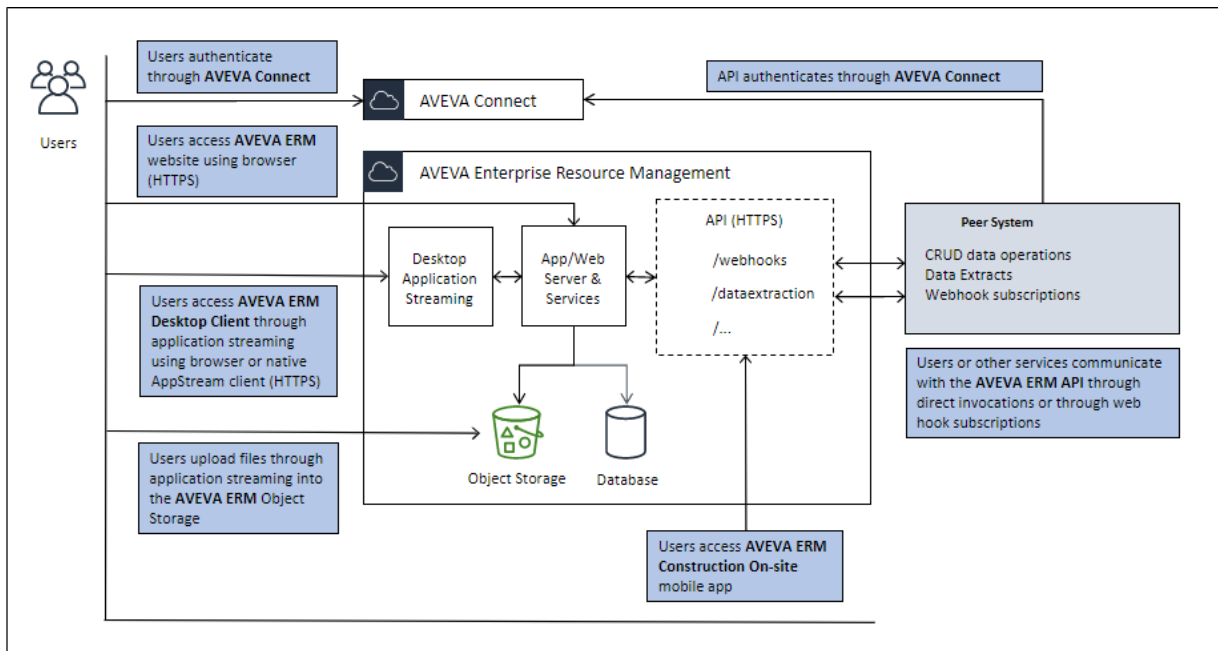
Users

Users authenticate through **AVEVA Connect**

AVEVA Connect

API authenticates through **AVEVA Connect**

Users access **AVEVA ERM** website using browser (HTTPS)

AVEVA Enterprise Resource Management

Desktop Application Streaming

App/Web Server & Services

API (HTTPS)

/webhooks

/dataextraction

/...

Peer System

CRUD data operations
Data Extracts
Webhook subscriptions

Users access **AVEVA ERM Desktop Client** through application streaming using browser or native AppStream client (HTTPS)

Users or other services communicate with the **AVEVA ERM API** through direct invocations or through web hook subscriptions

Object Storage

Database

Users upload files through application streaming into the **AVEVA ERM** Object Storage

Users access **AVEVA ERM Construction On-site** mobile app